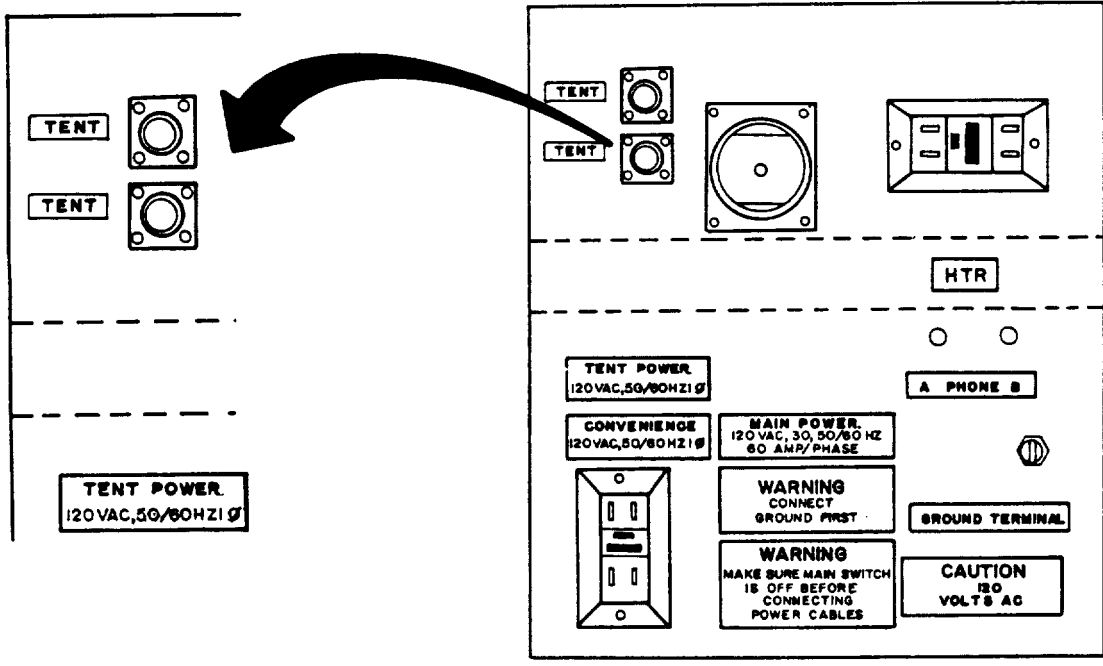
TENT

TENT

TENT POWER
120VAC,50/60HZ1Ø

TENT

TENT

HTR

A PHONE B

TENT POWER
120VAC,50/60HZ1Ø

CONVENIENCE
120VAC,50/60HZ1Ø

MAIN POWER
120 VAC, 3Ø, 50/60 HZ
60 AMP/PHASE

WARNING
CONNECT
GROUND FIRST

GROUND TERMINAL

WARNING
MAKE SURE MAIN SWITCH IS OFF BEFORE CONNECTING POWER CABLES

CAUTION
120
VOLTS AC